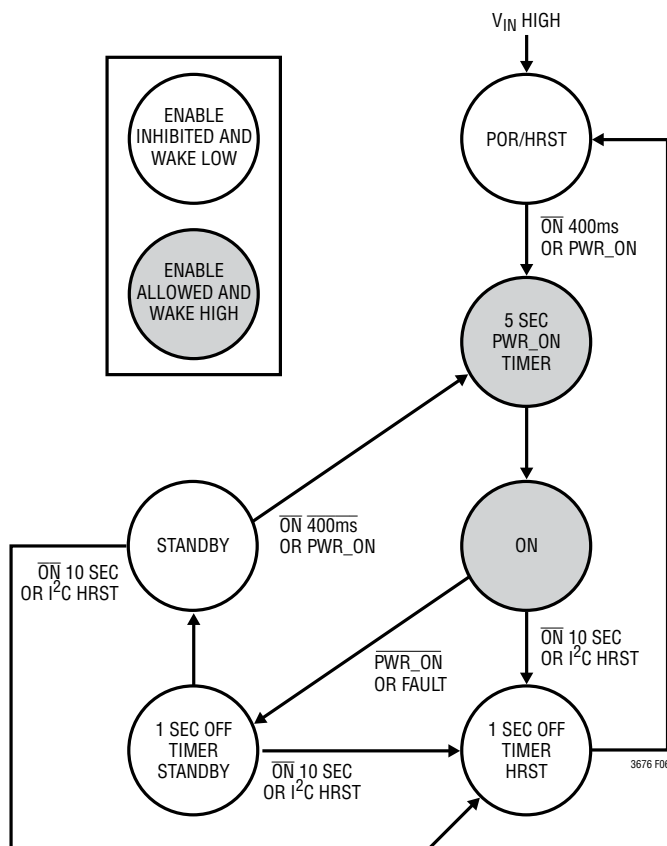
$V_{IN}$ HIGH

ENABLE INHIBITED AND WAKE LOW

ENABLE ALLOWED AND WAKE HIGH

POR/HRST

$\overline{ON}$ 400ms OR PWR_ON

5 SEC PWR_ON TIMER

STANDBY

$\overline{ON}$ $\overline{400ms}$ OR PWR_ON

ON

$\overline{ON}$ 10 SEC OR $I^2C$ HRST

$\overline{PWR\_ON}$ OR FAULT

$\overline{ON}$ 10 SEC OR $I^2C$ HRST

1 SEC OFF TIMER STANDBY

1 SEC OFF TIMER HRST

$\overline{ON}$ 10 SEC OR $I^2C$ HRST

3676 F0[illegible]